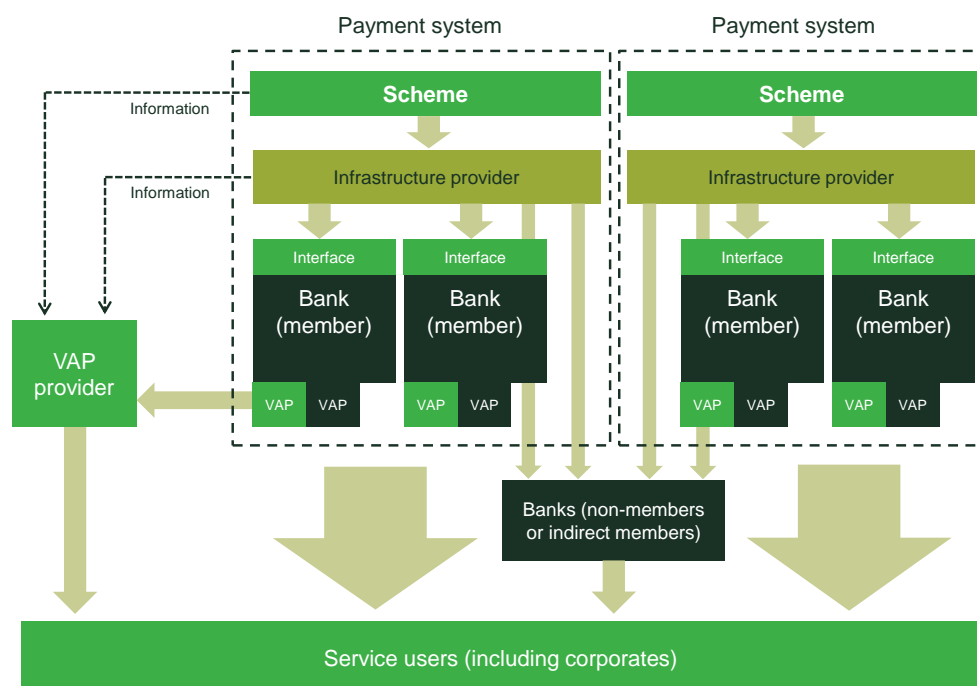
Payment system

Payment system

Information

Information

Scheme

Infrastructure provider

Interface

Bank (member)

VAP VAP

Interface

Bank (member)

VAP VAP

Scheme

Infrastructure provider

Interface

Bank (member)

VAP VAP

Interface

Bank (member)

VAP VAP

VAP provider

Banks (non-members or indirect members)

Service users (including corporates)